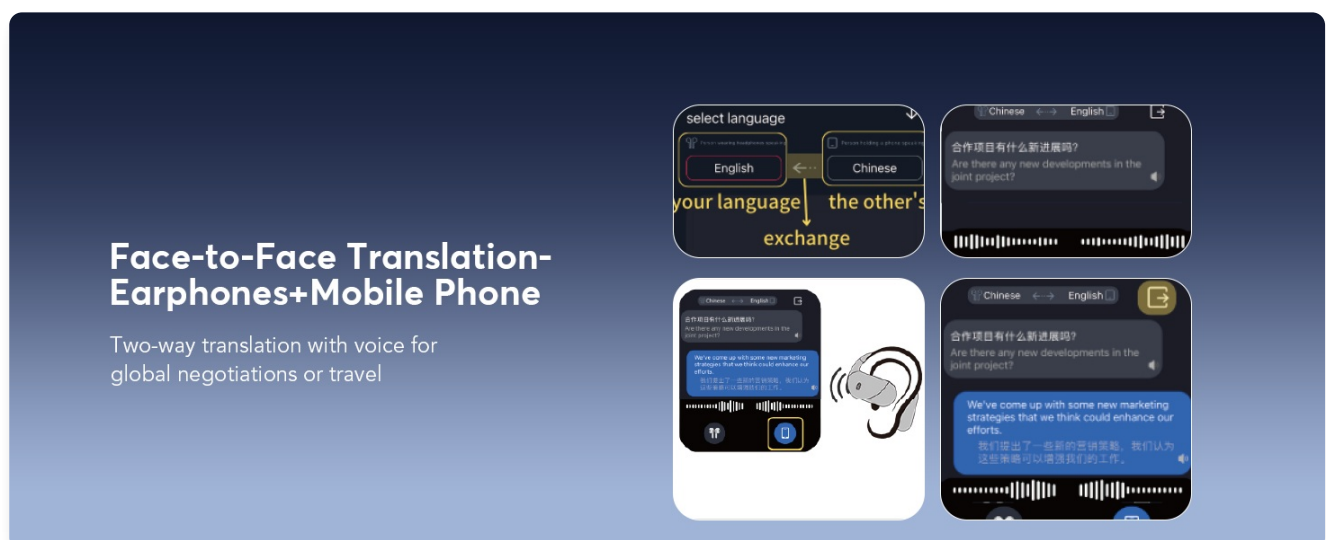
Face-to-Face Translation-Earphones+Mobile Phone

Two-way translation with voice for global negotiations or travel

select language

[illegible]

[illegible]

English

Chinese

your language

the other's

exchange

Chinese

English

合作项目有什么新进展吗?

Are there any new developments in the joint project?

Chinese

English

合作项目有什么新进展吗?

Are there any new developments in the joint project?

We've come up with some new marketing strategies that we think could enhance our efforts.

我们提出了一些新的营销策略，我们认为这些策略可以增强我们的工作。

Chinese

English

合作项目有什么新进展吗?

Are there any new developments in the joint project?

We've come up with some new marketing strategies that we think could enhance our efforts.

我们提出了一些新的营销策略，我们认为这些策略可以增强我们的工作。